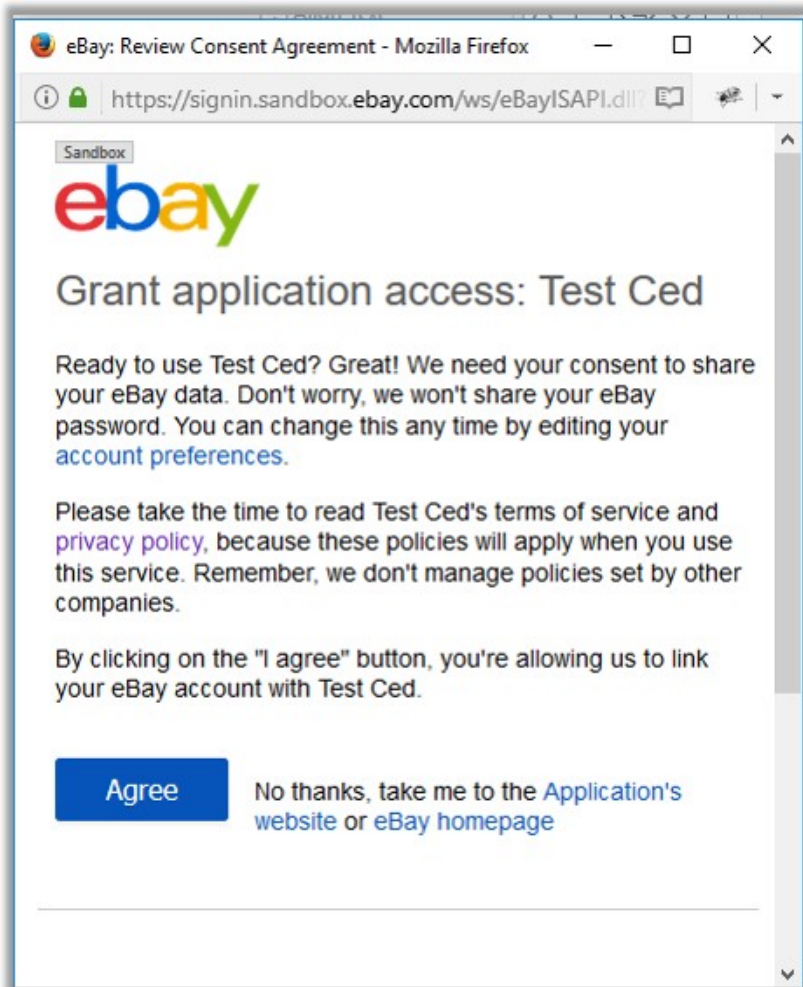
eBay: Review Consent Agreement - Mozilla Firefox

https://signin.sandbox.ebay.com/ws/eBayISAPI.dll?

Sandbox

ebay

Grant application access: Test Ced

Ready to use Test Ced? Great! We need your consent to share your eBay data. Don't worry, we won't share your eBay password. You can change this any time by editing your account preferences.

Please take the time to read Test Ced's terms of service and privacy policy, because these policies will apply when you use this service. Remember, we don't manage policies set by other companies.

By clicking on the "I agree" button, you're allowing us to link your eBay account with Test Ced.

Agree

No thanks, take me to the Application's website or eBay homepage